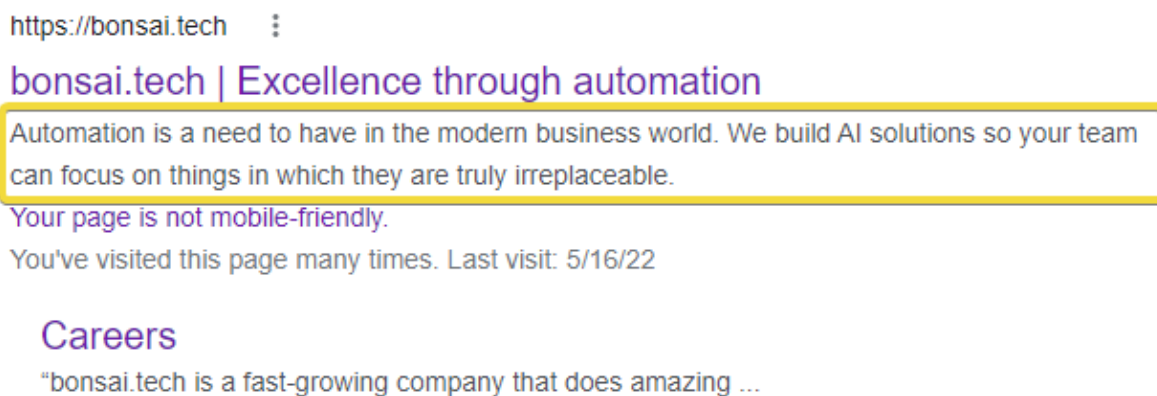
https://bonsai.tech

bonsai.tech | Excellence through automation

Automation is a need to have in the modern business world. We build AI solutions so your team can focus on things in which they are truly irreplaceable.

Your page is not mobile-friendly.

You've visited this page many times. Last visit: 5/16/22

Careers

“bonsai.tech is a fast-growing company that does amazing ...